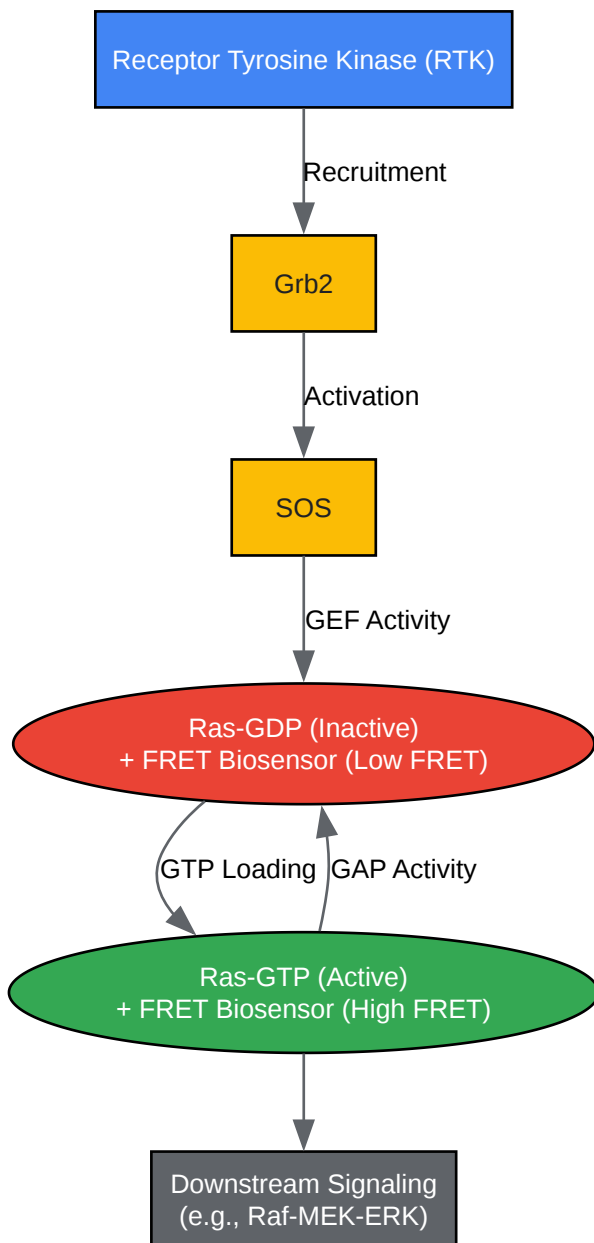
Receptor Tyrosine Kinase (RTK)

Recruitment

Grb2

Activation

SOS

GEF Activity

Ras-GDP (Inactive)
+ FRET Biosensor (Low FRET)

GTP Loading

GAP Activity

Ras-GTP (Active)
+ FRET Biosensor (High FRET)

Downstream Signaling
(e.g., Raf-MEK-ERK)